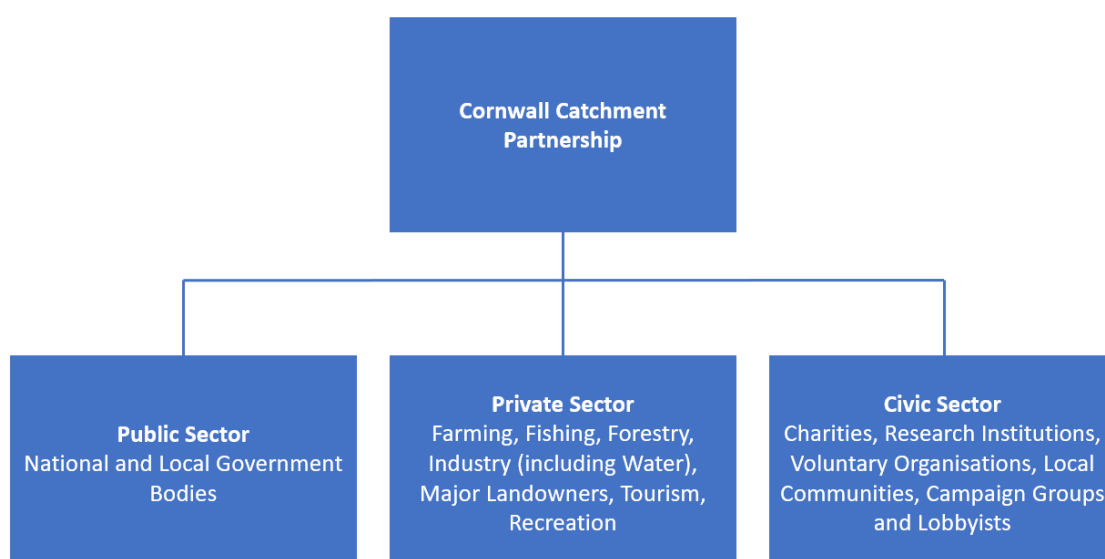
Cornwall Catchment Partnership

Public Sector
National and Local Government Bodies

Private Sector
Farming, Fishing, Forestry, Industry (including Water), Major Landowners, Tourism, Recreation

Civic Sector
Charities, Research Institutions, Voluntary Organisations, Local Communities, Campaign Groups and Lobbyists